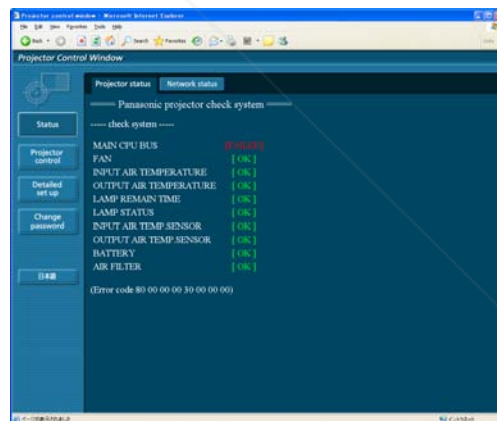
Projector control window - Microsoft Internet Explorer

File Edit View Favorites Tools Help

Back Search Favorites

Projector Control Window

Projector status Network status

Panasonic projector check system

----- check system -----

Status

Projector control

Detailed set up

Change password

日本語

| MAIN CPU BUS | [FAILED] |
|---|---|
| FAN | [ OK ] |
| INPUT AIR TEMPERATURE | [ OK ] |
| OUTPUT AIR TEMPERATURE | [ OK ] |
| LAMP REMAIN TIME | [ OK ] |
| LAMP STATUS | [ OK ] |
| INPUT AIR TEMP.SENSOR | [ OK ] |
| OUTPUT AIR TEMP.SENSOR | [ OK ] |
| BATTERY | [ OK ] |
| AIR FILTER | [ OK ] |

(Error code 80 00 00 00 30 00 00 00)

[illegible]

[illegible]